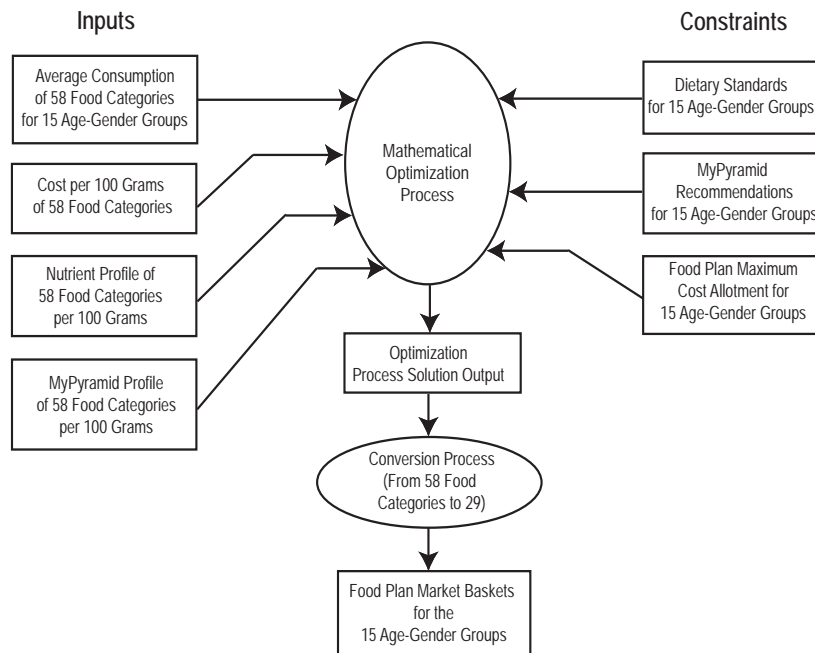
Inputs

Constraints

Average Consumption of 58 Food Categories for 15 Age-Gender Groups

Cost per 100 Grams of 58 Food Categories

Nutrient Profile of 58 Food Categories per 100 Grams

MyPyramid Profile of 58 Food Categories per 100 Grams

Mathematical Optimization Process

Dietary Standards for 15 Age-Gender Groups

MyPyramid Recommendations for 15 Age-Gender Groups

Food Plan Maximum Cost Allotment for 15 Age-Gender Groups

Optimization Process Solution Output

Conversion Process (From 58 Food Categories to 29)

Food Plan Market Baskets for the 15 Age-Gender Groups